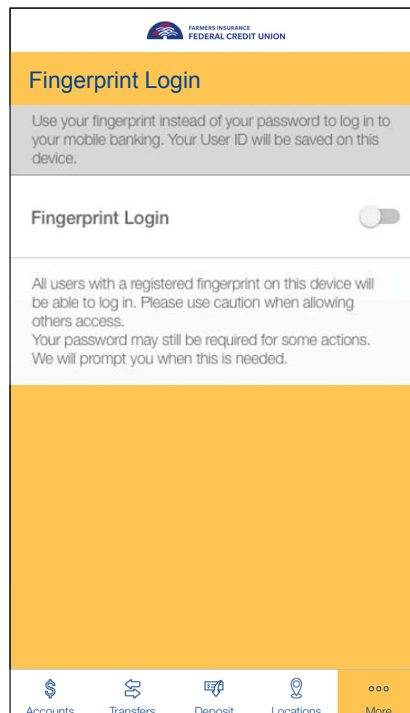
FARMERS INSURANCE
FEDERAL CREDIT UNION

Fingerprint Login

Use your fingerprint instead of your password to log in to your mobile banking. Your User ID will be saved on this device.

Fingerprint Login

All users with a registered fingerprint on this device will be able to log in. Please use caution when allowing others access.
Your password may still be required for some actions. We will prompt you when this is needed.

Accounts Transfers Deposit Locations More